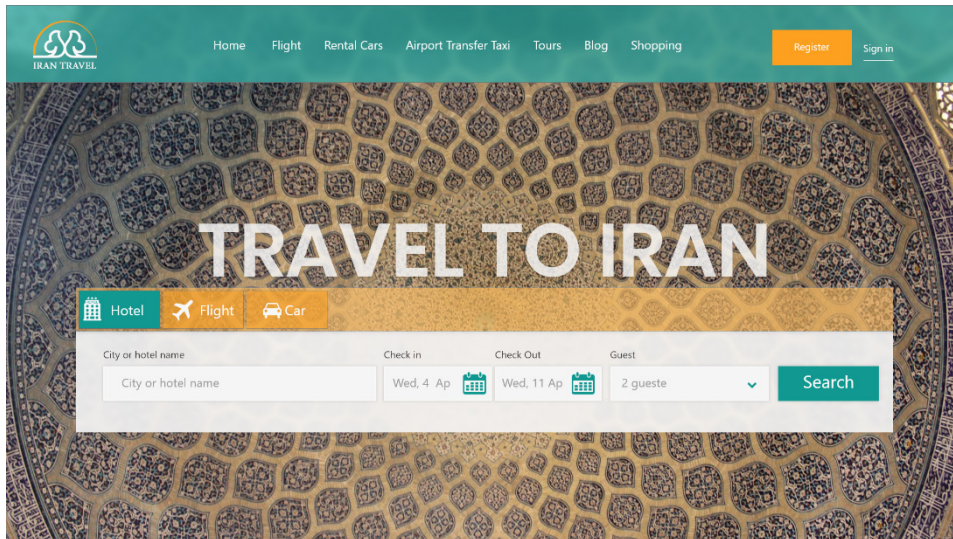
IRAN TRAVEL

Home Flight Rental Cars Airport Transfer Taxi Tours Blog Shopping

Register Sign in

TRAVEL TO IRAN

Hotel Flight Car

City or hotel name
City or hotel name

Check in
Wed, 4 Ap

Check Out
Wed, 11 Ap

Guest
2 gueste

Search